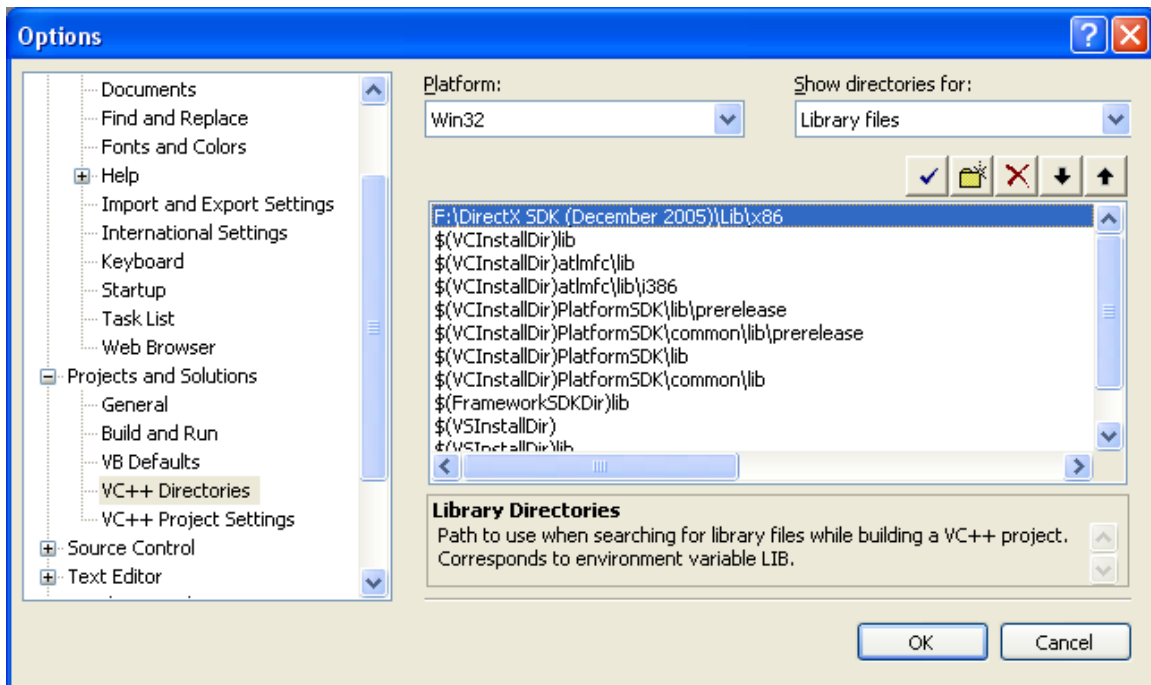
Options

Documents
Find and Replace
Fonts and Colors
Help
Import and Export Settings
International Settings
Keyboard
Startup
Task List
Web Browser
Projects and Solutions
General
Build and Run
VB Defaults
VC++ Directories
VC++ Project Settings
Source Control
Text Editor

Platform:
Win32

Show directories for:
Library files

F:\DirectX SDK (December 2005)\Lib\x86
$(VCInstallDir)lib
$(VCInstallDir)atlmfc\lib
$(VCInstallDir)atlmfc\lib\i386
$(VCInstallDir)PlatformSDK\lib\prerelease
$(VCInstallDir)PlatformSDK\common\lib\prerelease
$(VCInstallDir)PlatformSDK\lib
$(VCInstallDir)PlatformSDK\common\lib
$(FrameworkSDKDir)lib
$(VSInstallDir)
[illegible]

Library Directories
Path to use when searching for library files while building a VC++ project. Corresponds to environment variable LIB.

OK
Cancel